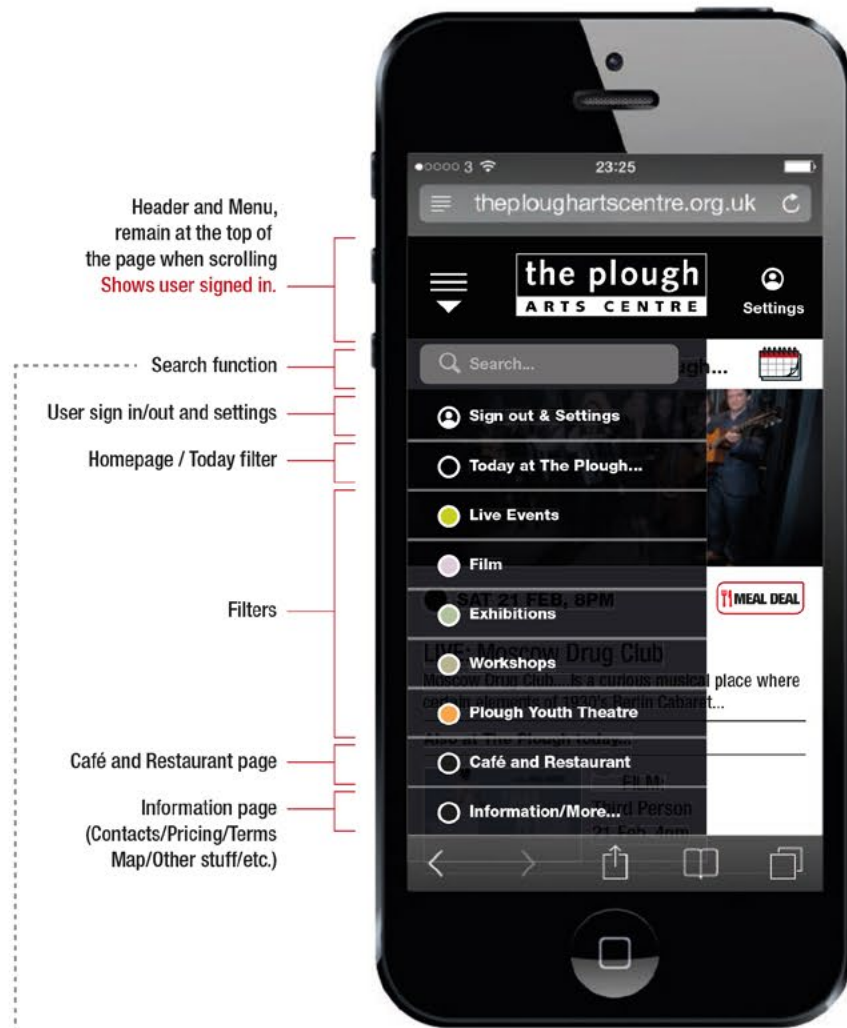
Header and Menu, remain at the top of the page when scrolling
Shows user signed in.

Search function

User sign in/out and settings

Homepage / Today filter

Filters

Café and Restaurant page

Information page (Contacts/Pricing/Terms Map/Other stuff/etc.)

●○○○○ 3
23:25
theploughartscentre.org.uk

the plough
ARTS CENTRE
Settings

Search...
ugh...

Sign out & Settings
Today at The Plough...
Live Events
Film
SAT 21 FEB, 8PM
MEAL DEAL
Exhibitions
LIVE: Moscow Drug Club
Workshops
Moscow Drug Club... is a curious musical place where certain elements of 1930's Berlin Cabaret...
Plough Youth Theatre
Also at The Plough today...
Café and Restaurant
FILM:
Information/More...
Third Person
21 Feb, 4pm